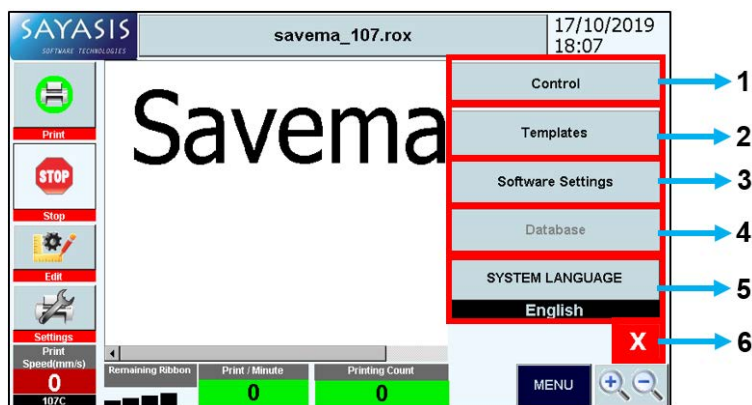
SAYASIS
SOFTWARE TECHNOLOGIES

savema_107.rox

17/10/2019
18:07

Print

STOP

Stop

Edit

Settings

Print Speed(mm/s)
0
107C

Savema

Control
Templates
Software Settings
Database
SYSTEM LANGUAGE
English

X

1
2
3
4
5
6

Remaining Ribbon

Print / Minute
0

Printing Count
0

MENU